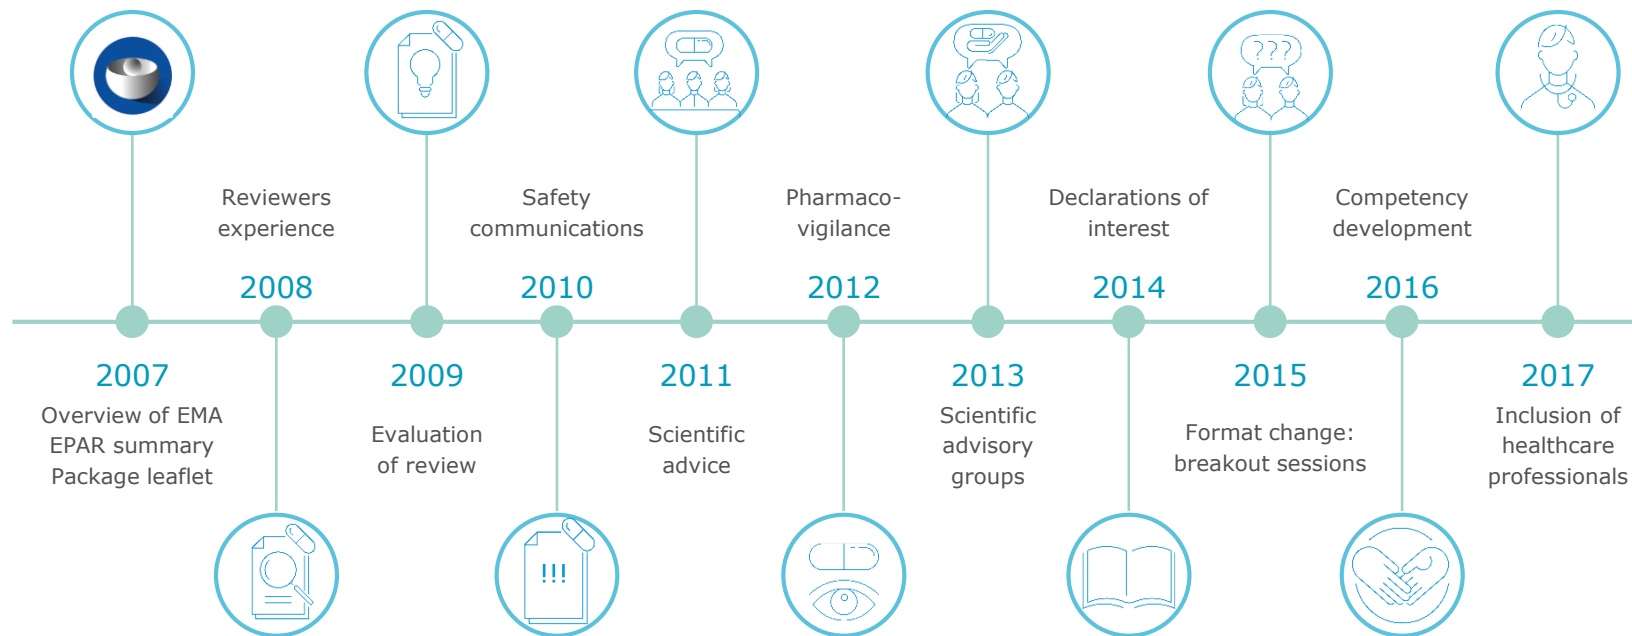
Reviewers experience

2008

Safety communications

2010

Pharmacovigilance

2012

Declarations of interest

2014

Competency development

2016

2007

Overview of EMA
EPAR summary
Package leaflet

2009

Evaluation of review

2011

Scientific advice

2013

Scientific advisory groups

2015

Format change: breakout sessions

2017

Inclusion of healthcare professionals

???

!!!